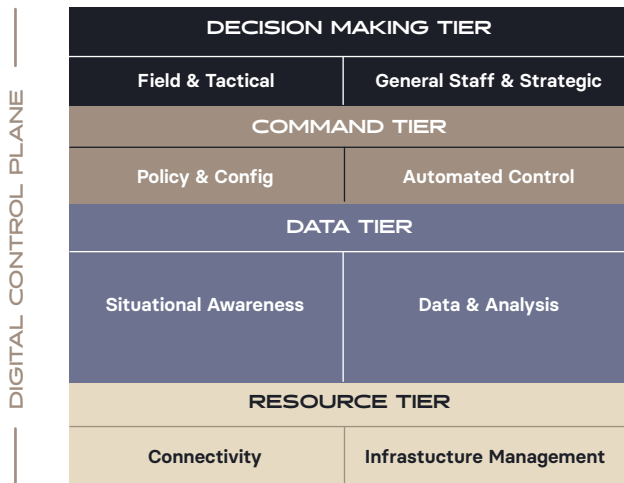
DIGITAL CONTROL PLANE

DECISION MAKING TIER

Field & Tactical

General Staff & Strategic

COMMAND TIER

Policy & Config

Automated Control

DATA TIER

Situational Awareness

Data & Analysis

RESOURCE TIER

Connectivity

Infrastucture Management